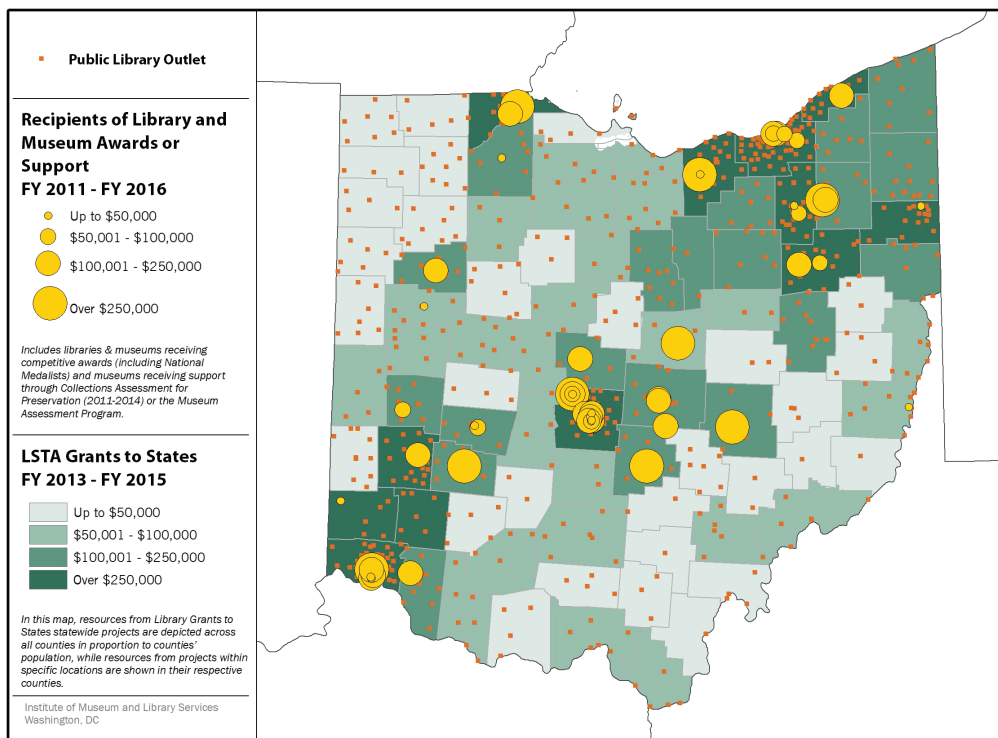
Public Library Outlet

Recipients of Library and Museum Awards or Support
FY 2011 - FY 2016

Up to $50,000
$50,001 - $100,000
$100,001 - $250,000
Over $250,000

Includes libraries & museums receiving competitive awards (including National Medalists) and museums receiving support through Collections Assessment for Preservation (2011-2014) or the Museum Assessment Program.

LSTA Grants to States
FY 2013 - FY 2015

Up to $50,000
$50,001 - $100,000
$100,001 - $250,000
Over $250,000

In this map, resources from Library Grants to States statewide projects are depicted across all counties in proportion to counties' population, while resources from projects within specific locations are shown in their respective counties.

Institute of Museum and Library Services
Washington, DC